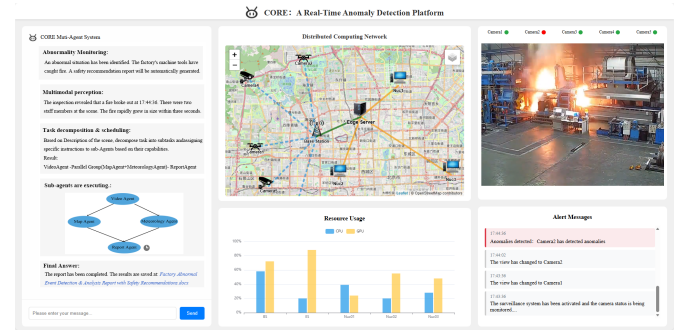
CORE: A Real-Time Anomaly Detection Platform

CORE Muti-Agent System

Abnormality Monitoring:
An abnormal situation has been identified. The factory's machine tools have caught fire. A safety recommendation report will be automatically generated.

Multimodal perception:
The inspection revealed that a fire broke out at 17:44:36. There were two staff members at the scene. The fire rapidly grew in size within three seconds.

Task decomposition & scheduling:
Based on Description of the scene, decompose task into subtasks andassigning specific instructions to sub-Agents based on their capabilities.
Result:
VideoAgent -Parallel Group(MapAgent+MeteorologyAgent)- ReportAgent

Sub-agents are executing :

Video Agent
Map Agent
Meteorology Agent
Report Agent

Final Answer:
The report has been completed. The results are saved at: Factory Abnormal Event Detection & Analysis Report with Safety Recommendations.docx

Please enter your message...
Send

Distributed Computing Network

Camera1
Camera2
Nuc0
Edge Server
Base Station
Nuc1
Nuc2
Nuc3
Camera3
Leaflet | © OpenStreetMap contributors

Camera1 Camera2 Camera3 Camera4 Camera5

Resource Usage

CPU GPU

100%
80%
60%
40%
20%
0%

ES
PI
Nuc01
Nuc02
Nuc03

Alert Messages

17:44:36
Anomalies detected : Camera1 has detected anomalies

17:44:02
The view has changed to Camera2

17:43:58
The view has changed to Camera1

17:43:36
The surveillance system has been activated and the camera status is being monitored...